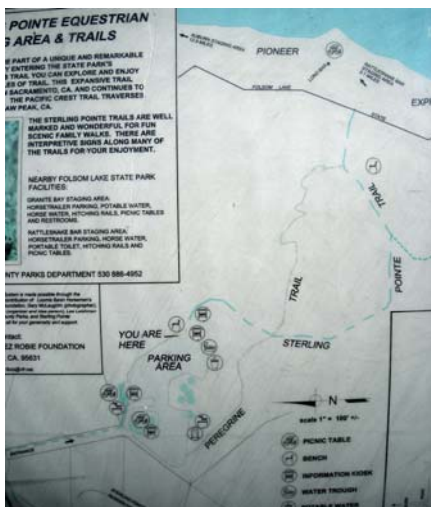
POINTE EQUESTRIAN
G AREA & TRAILS

E PART OF A UNIQUE AND REMARKABLE
Y ENTERING THE STATE PARK'S
TRAIL YOU CAN EXPLORE AND ENJOY
OF TRAIL. THIS EXPANSIVE TRAIL
SACRAMENTO, CA, AND CONTINUES TO
THE PACIFIC CREST TRAIL TRAVERSES
AN PEAK, CA.

THE STERLING POINTE TRAILS ARE WELL MARKED AND WONDERFUL FOR FUN SCENIC FAMILY WALKS. THERE ARE INTERPRETIVE SIGNS ALONG MANY OF THE TRAILS FOR YOUR ENJOYMENT.

NEARBY FOLSOM LAKE STATE PARK FACILITIES:

GRANITE BAY STAGING AREA: HORSETRAILER PARKING, POTABLE WATER, HORSE WATER, HITCHING RAILS, PICNIC TABLES AND RESTROOMS.

RATTLESNAKE BAR STAGING AREA: HORSETRAILER PARKING, HORSE WATER, PORTABLE TOILET, HITCHING RAILS AND PICNIC TABLES.

NTY PARKS DEPARTMENT 530 886-4952

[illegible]

ntact:
E ROBIE FOUNDATION
CA 95631

PIONEER

FOLSOM LAKE

EXP

TRAIL

TRAIL

POINTE

STERLING

YOU ARE HERE

PARKING AREA

PEREGRINE

N

scale 1" = 100' +/-

PICNIC TABLE

BENCH

INFORMATION KIOSK

WATER TROUGH

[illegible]